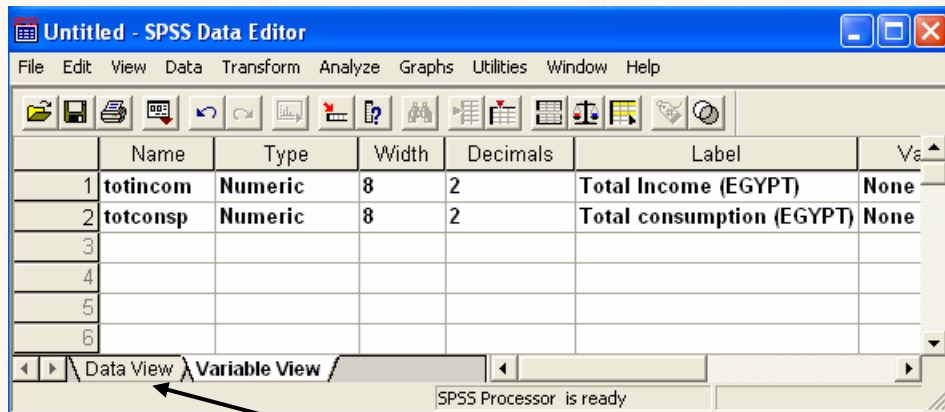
Untitled - SPSS Data Editor

File Edit View Data Transform Analyze Graphs Utilities Window Help

| | Name | Type | Width | Decimals | Label | Va |
|---|---|---|---|---|---|---|
| 1 | totincom | Numeric | 8 | 2 | Total Income (EGYPT) | None |
| 2 | totconsp | Numeric | 8 | 2 | Total consumption (EGYPT) | None |
| 3 | | | | | | |
| 4 | | | | | | |
| 5 | | | | | | |
| 6 | | | | | | |

Data View Variable View

SPSS Processor is ready